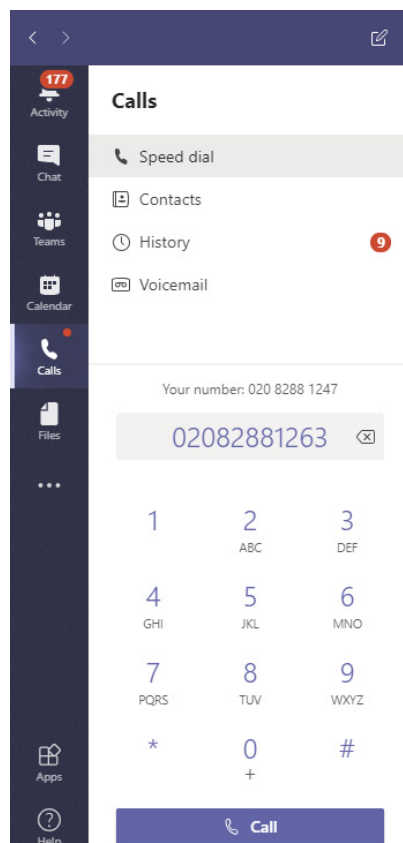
177
Activity

Chat

Teams

Calendar

Calls

Files

...

Apps

Help

Calls

Speed dial

Contacts

History 9

Voicemail

Your number: 020 8288 1247

02082881263

| 1 | 2 ABC | 3 DEF |
|---|---|---|
| 4 GHI | 5 JKL | 6 MNO |
| 7 PQRS | 8 TUV | 9 WXYZ |
| * | 0 + | # |

Call